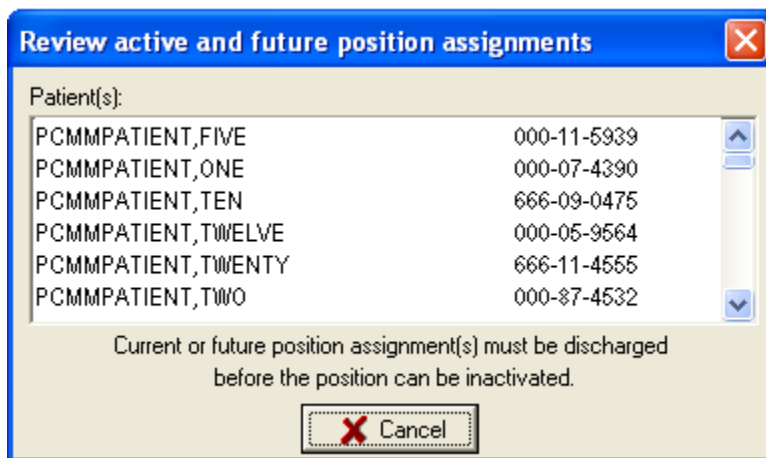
Review active and future position assignments

Patient(s):

| | |
|---|---|
| PCMMPATIENT,FIVE | 000-11-5939 |
| PCMMPATIENT,ONE | 000-07-4390 |
| PCMMPATIENT,TEN | 666-09-0475 |
| PCMMPATIENT,TWELVE | 000-05-9564 |
| PCMMPATIENT,TWENTY | 666-11-4555 |
| PCMMPATIENT,TWO | 000-87-4532 |

Current or future position assignment(s) must be discharged before the position can be inactivated.

Cancel